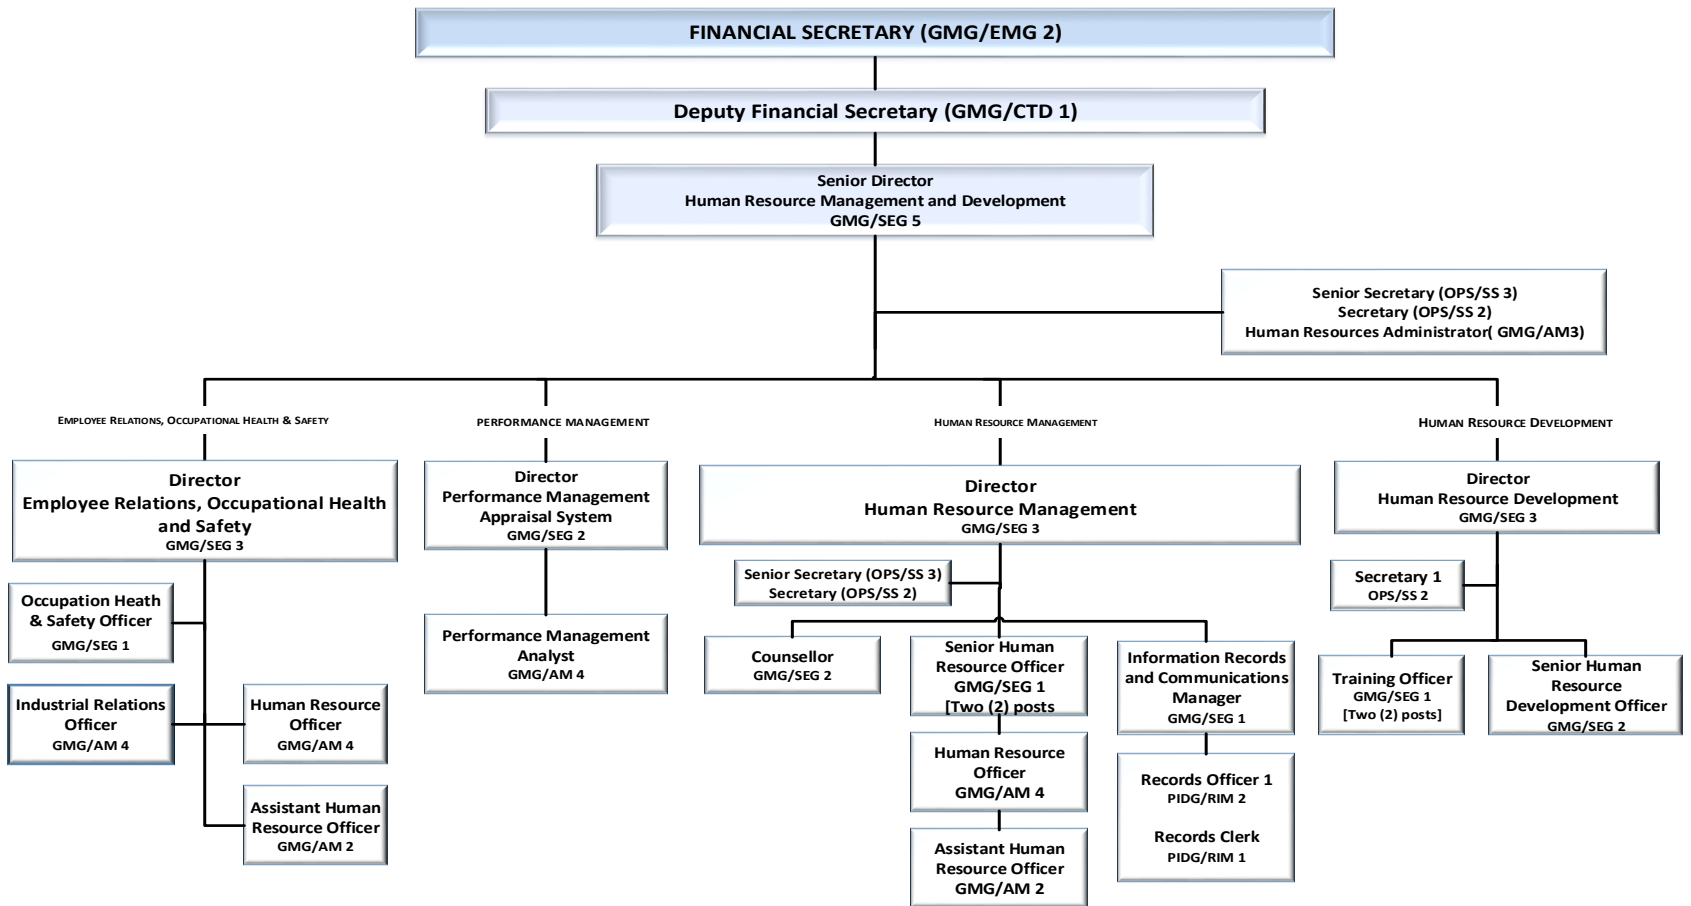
FINANCIAL SECRETARY (GMG/EMG 2)

Deputy Financial Secretary (GMG/CTD 1)

Senior Director
Human Resource Management and Development
GMG/SEG 5

Senior Secretary (OPS/SS 3)
Secretary (OPS/SS 2)
Human Resources Administrator( GMG/AM3)

EMPLOYEE RELATIONS, OCCUPATIONAL HEALTH & SAFETY

PERFORMANCE MANAGEMENT

HUMAN RESOURCE MANAGEMENT

HUMAN RESOURCE DEVELOPMENT

Director
Employee Relations, Occupational Health and Safety
GMG/SEG 3

Director
Performance Management Appraisal System
GMG/SEG 2

Director
Human Resource Management
GMG/SEG 3

Director
Human Resource Development
GMG/SEG 3

Occupation Heath & Safety Officer
GMG/SEG 1

Industrial Relations Officer
GMG/AM 4

Human Resource Officer
GMG/AM 4

Assistant Human Resource Officer
GMG/AM 2

Performance Management Analyst
GMG/AM 4

Senior Secretary (OPS/SS 3)
Secretary (OPS/SS 2)

Counsellor
GMG/SEG 2

Senior Human Resource Officer
GMG/SEG 1
[Two (2) posts

Human Resource Officer
GMG/AM 4

Assistant Human Resource Officer
GMG/AM 2

Information Records and Communications Manager
GMG/SEG 1

Records Officer 1
PIDG/RIM 2

Records Clerk
PIDG/RIM 1

Secretary 1
OPS/SS 2

Training Officer
GMG/SEG 1
[Two (2) posts]

Senior Human Resource Development Officer
GMG/SEG 2